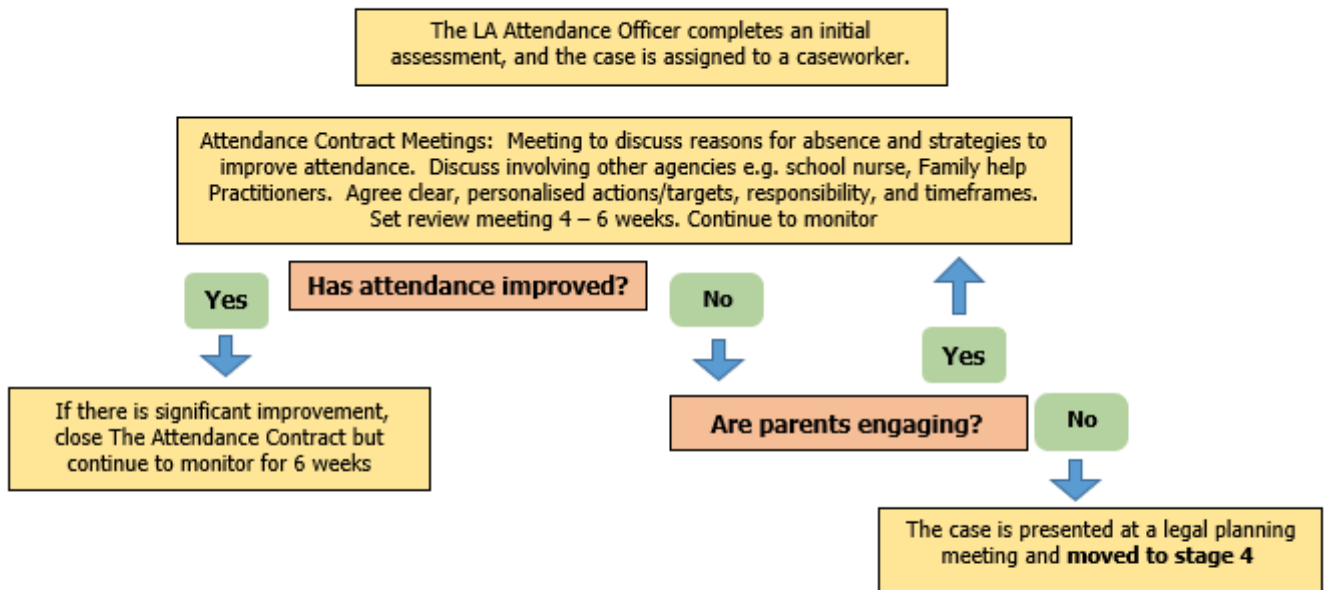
The LA Attendance Officer completes an initial assessment, and the case is assigned to a caseworker.

Attendance Contract Meetings: Meeting to discuss reasons for absence and strategies to improve attendance. Discuss involving other agencies e.g. school nurse, Family help Practitioners. Agree clear, personalised actions/targets, responsibility, and timeframes. Set review meeting 4 – 6 weeks. Continue to monitor

Yes

Has attendance improved?

No

Yes

If there is significant improvement, close The Attendance Contract but continue to monitor for 6 weeks

Are parents engaging?

No

The case is presented at a legal planning meeting and **moved to stage 4**